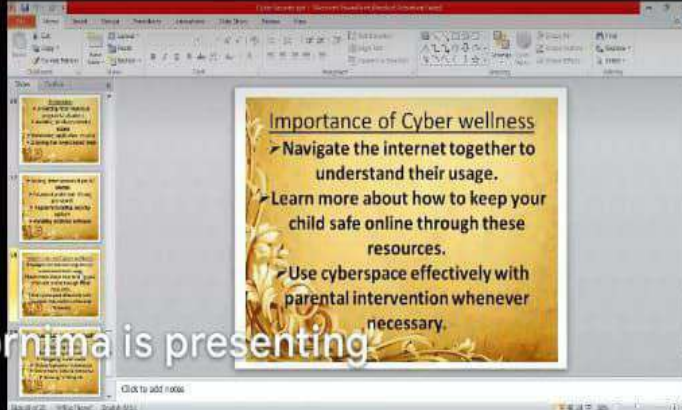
Importance of Cyber wellness

➢Navigate the internet together to understand their usage.

➢Learn more about how to keep your child safe online through these resources.

➢Use cyberspace effectively with parental intervention whenever necessary.

rnima is presenting

Click to add notes